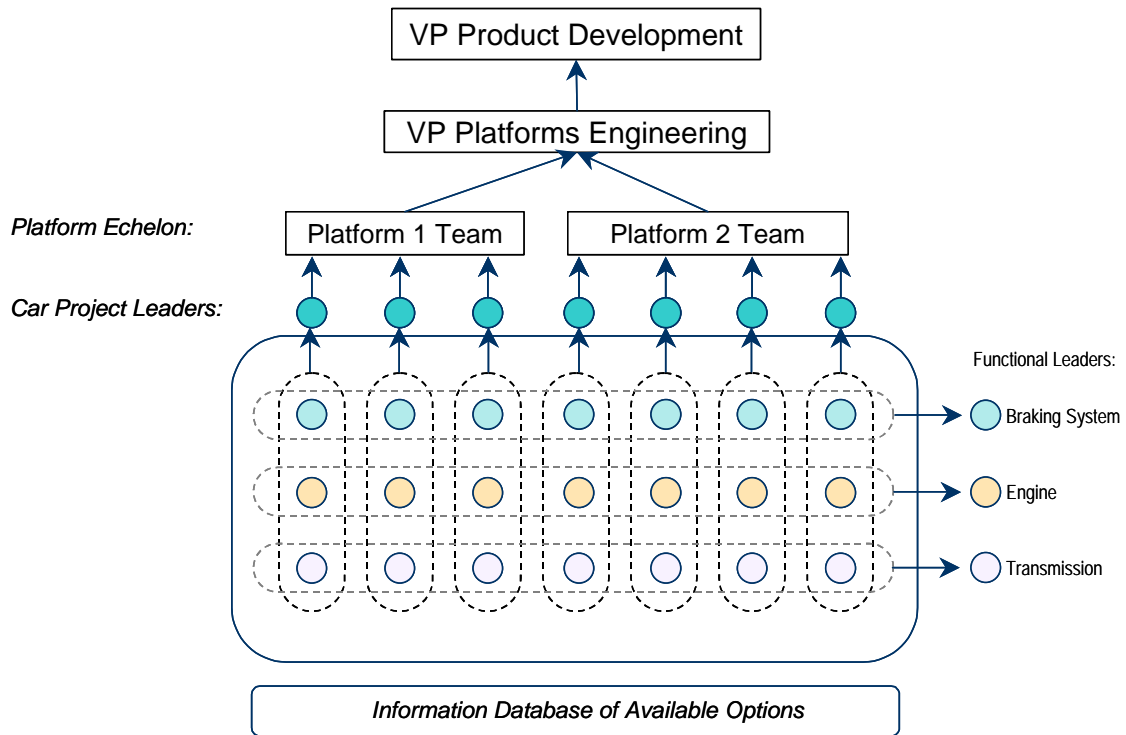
VP Product Development

VP Platforms Engineering

Platform Echelon:

Platform 1 Team

Platform 2 Team

Car Project Leaders:

Functional Leaders:

Braking System

Engine

Transmission

Information Database of Available Options